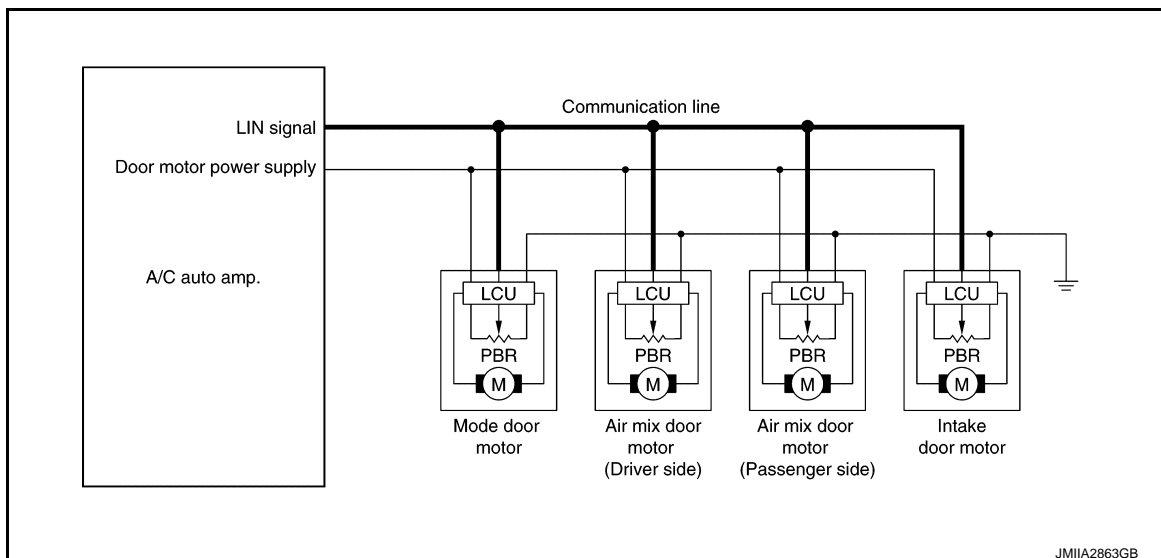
Communication line

LIN signal

Door motor power supply

A/C auto amp.

LCU
PBR
M
Mode door motor

LCU
PBR
M
Air mix door motor (Driver side)

LCU
PBR
M
Air mix door motor (Passenger side)

LCU
PBR
M
Intake door motor

JMIIA2863GB